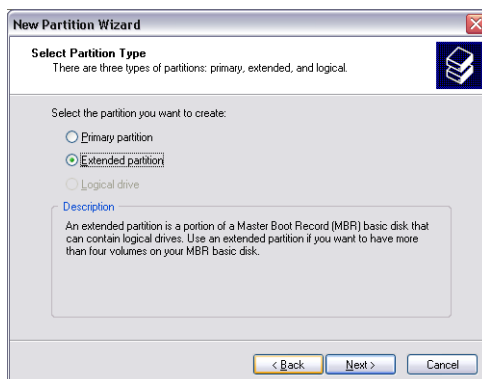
New Partition Wizard

Select Partition Type
There are three types of partitions: primary, extended, and logical.

Select the partition you want to create:

Primary partition

Extended partition

Logical drive

Description
An extended partition is a portion of a Master Boot Record (MBR) basic disk that can contain logical drives. Use an extended partition if you want to have more than four volumes on your MBR basic disk.

< Back | Next > | Cancel